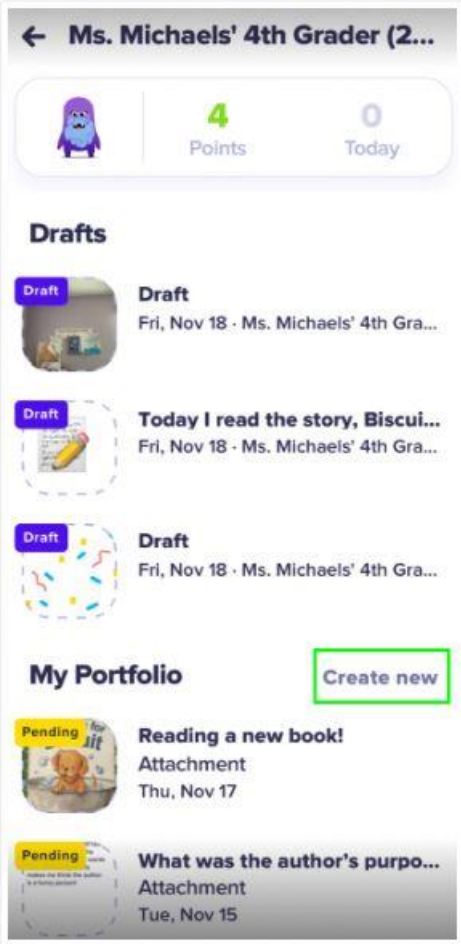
Ms. Michaels' 4th Grader (2...

4
Points

0
Today

Drafts

Draft
Draft
Fri, Nov 18 · Ms. Michaels' 4th Gra...

Draft
Today I read the story, Biscui...
Fri, Nov 18 · Ms. Michaels' 4th Gra...

Draft
Draft
Fri, Nov 18 · Ms. Michaels' 4th Gra...

My Portfolio

Create new

Pending
Reading a new book!
Attachment
Thu, Nov 17

Pending
What was the author's purpo...
Attachment
Tue, Nov 15